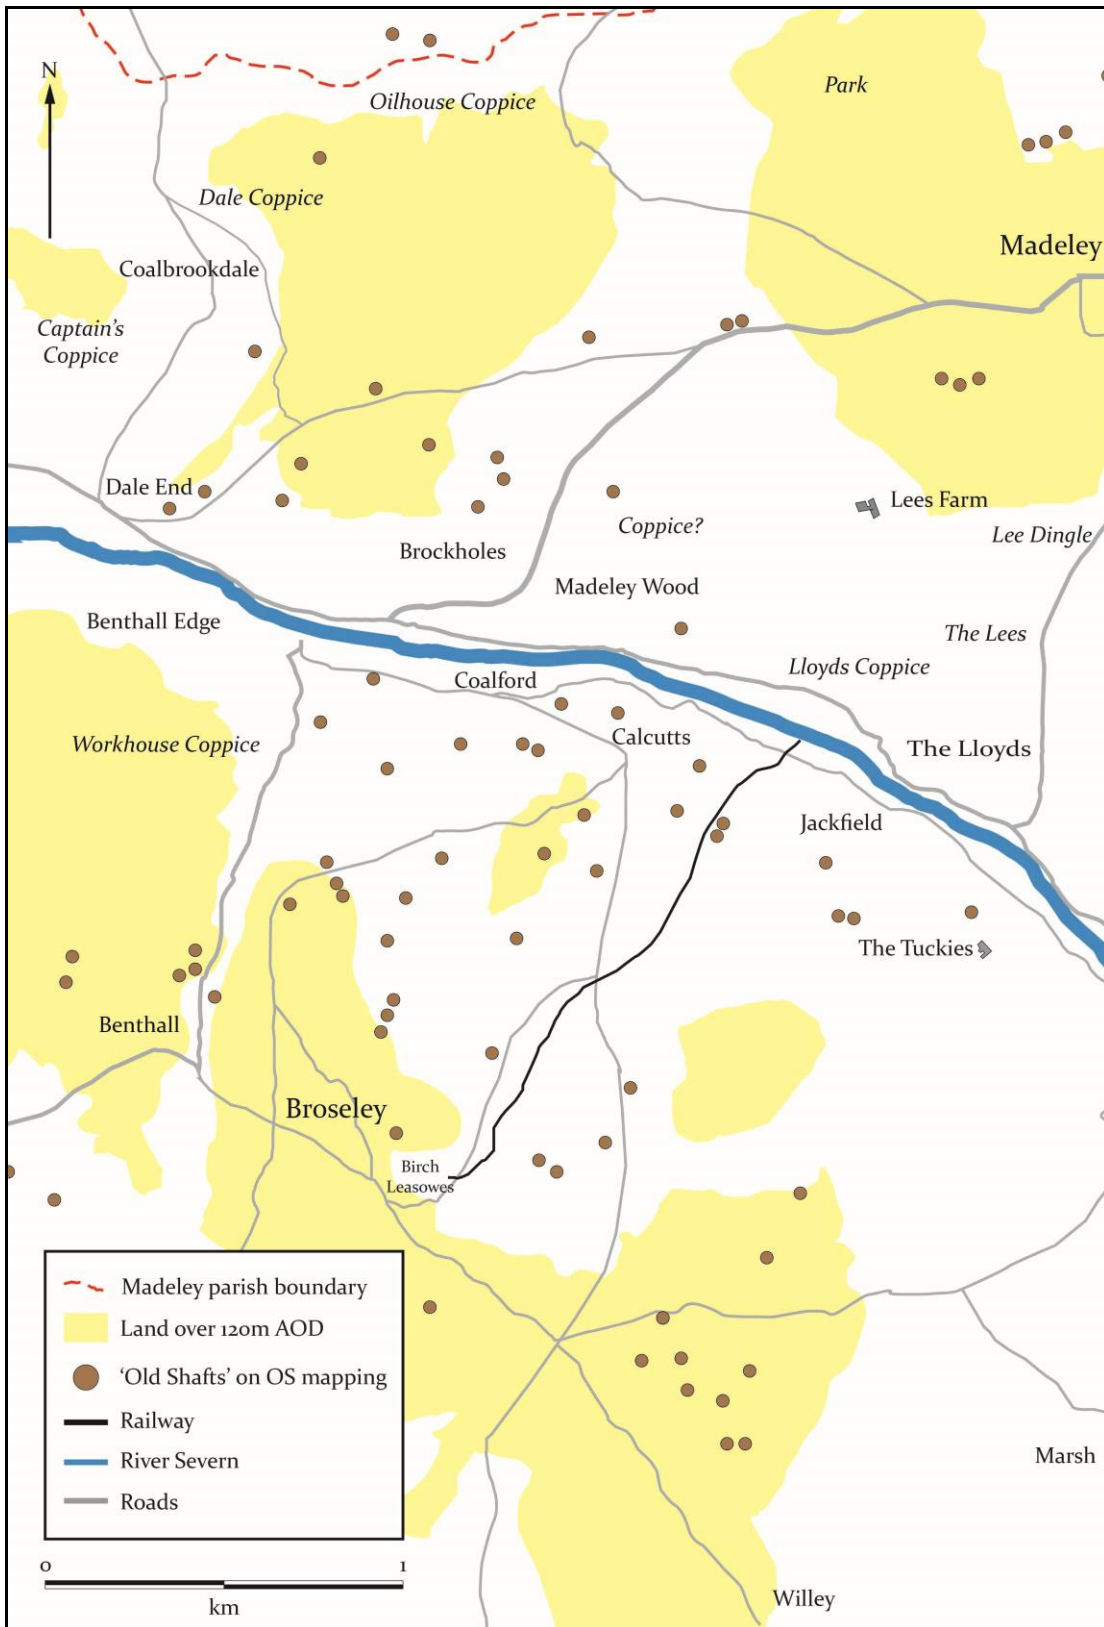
N

Oilhouse Coppice

Park

Dale Coppice

Madeley

Coalbrookdale

Captain's Coppice

Dale End

Lees Farm

Coppice?

Lee Dingle

Brockholes

Madeley Wood

Benthall Edge

The Lees

Coalford

Lloyds Coppice

Workhouse Coppice

Calcutts

The Lloyds

Jackfield

The Tuckies

Benthall

Broseley

Birch Leasowes

Madeley parish boundary

Land over 120m AOD

'Old Shafts' on OS mapping

Railway

River Severn

Roads

Marsh

0

1

km

Willey